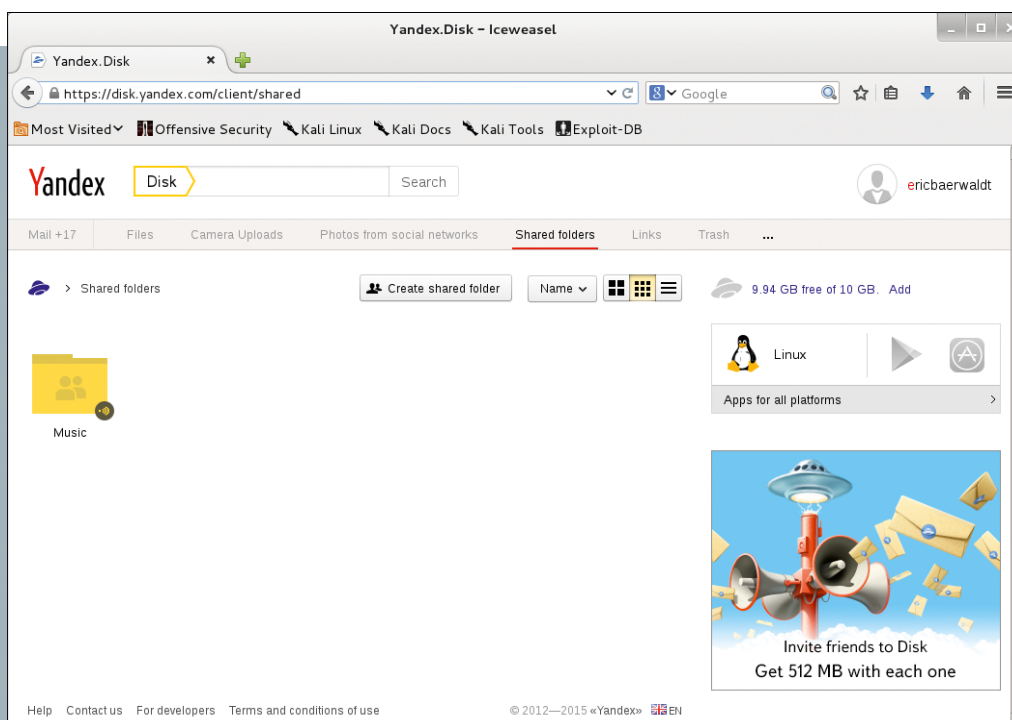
Yandex.Disk – Iceweasel

Yandex.Disk ×

https://disk.yandex.com/client/shared

Google

Most Visited Offensive Security Kali Linux Kali Docs Kali Tools Exploit-DB

Yandex Disk Search

ericbaerwaldt

Mail +17 Files Camera Uploads Photos from social networks Shared folders Links Trash ...

> Shared folders

Create shared folder

Name

9.94 GB free of 10 GB. Add

Linux

Apps for all platforms

Music

Invite friends to Disk
Get 512 MB with each one

Help Contact us For developers Terms and conditions of use

© 2012—2015 «Yandex» EN